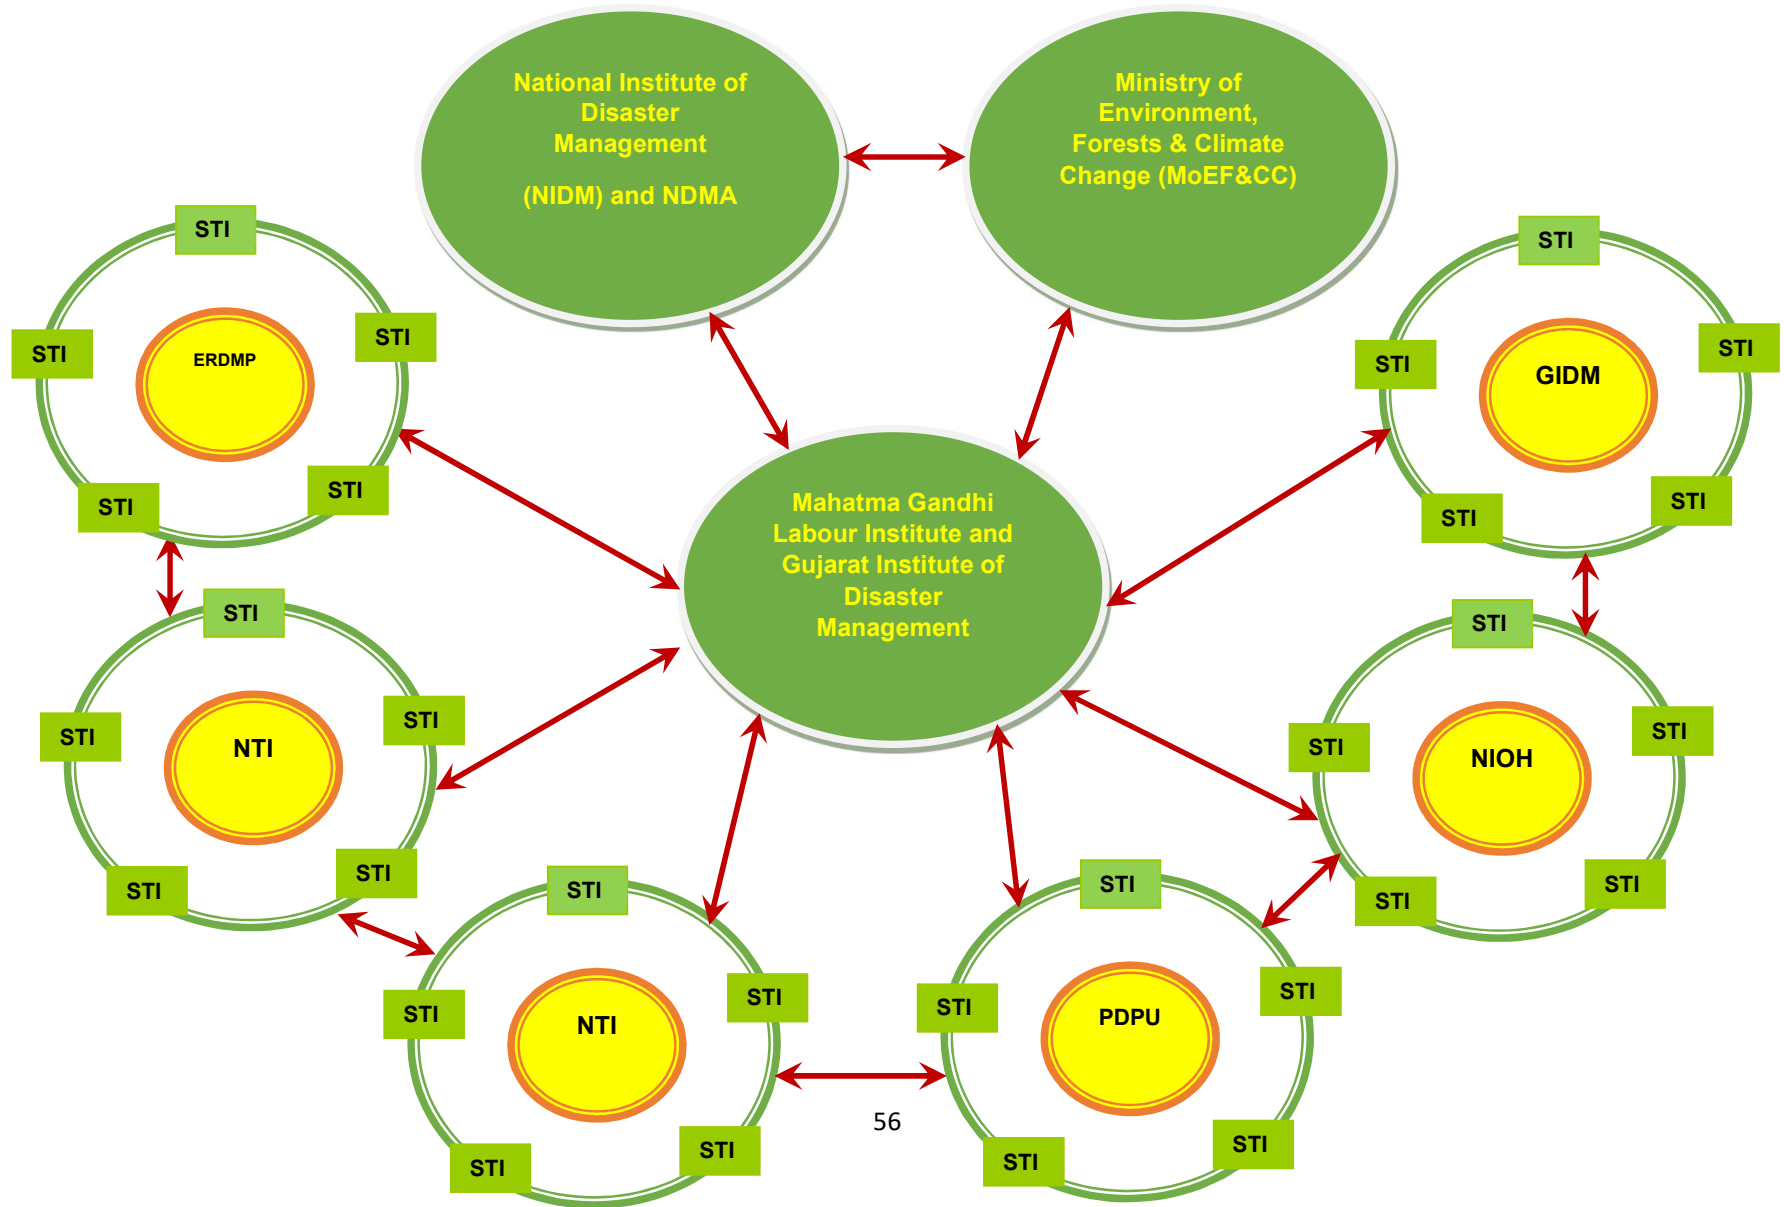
National Institute of Disaster Management

(NIDM) and NDMA

Ministry of Environment, Forests & Climate Change (MoEF&CC)

STI

STI

ERDMP

STI

STI

STI

Mahatma Gandhi Labour Institute and Gujarat Institute of Disaster Management

STI

STI

GIDM

STI

STI

STI

STI

STI

NTI

STI

STI

STI

STI

STI

NIOH

STI

STI

STI

STI

STI

NTI

STI

STI

STI

STI

STI

PDPU

STI

STI

STI

56